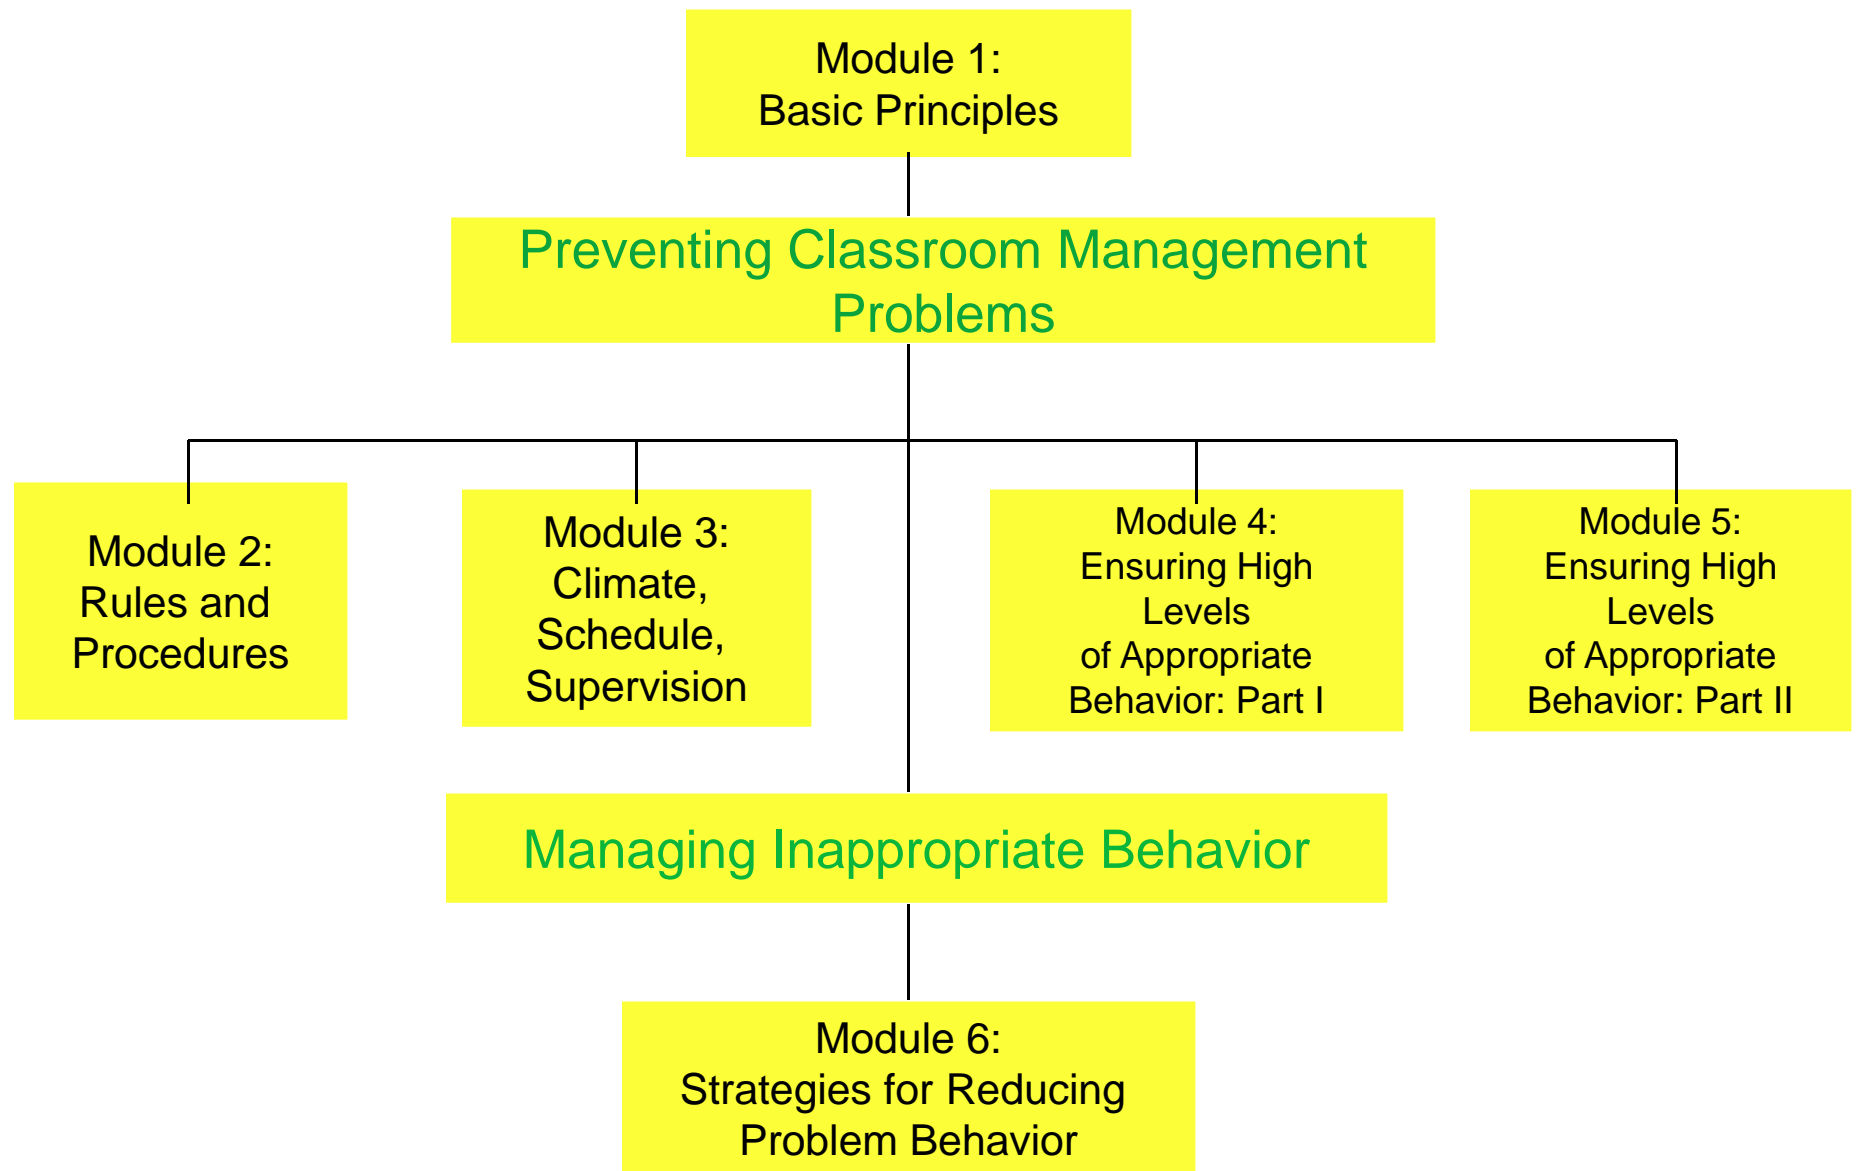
Module 1:
Basic Principles

Preventing Classroom Management Problems

Module 2:
Rules and Procedures

Module 3:
Climate, Schedule, Supervision

Module 4:
Ensuring High Levels of Appropriate Behavior: Part I

Module 5:
Ensuring High Levels of Appropriate Behavior: Part II

Managing Inappropriate Behavior

Module 6:
Strategies for Reducing Problem Behavior